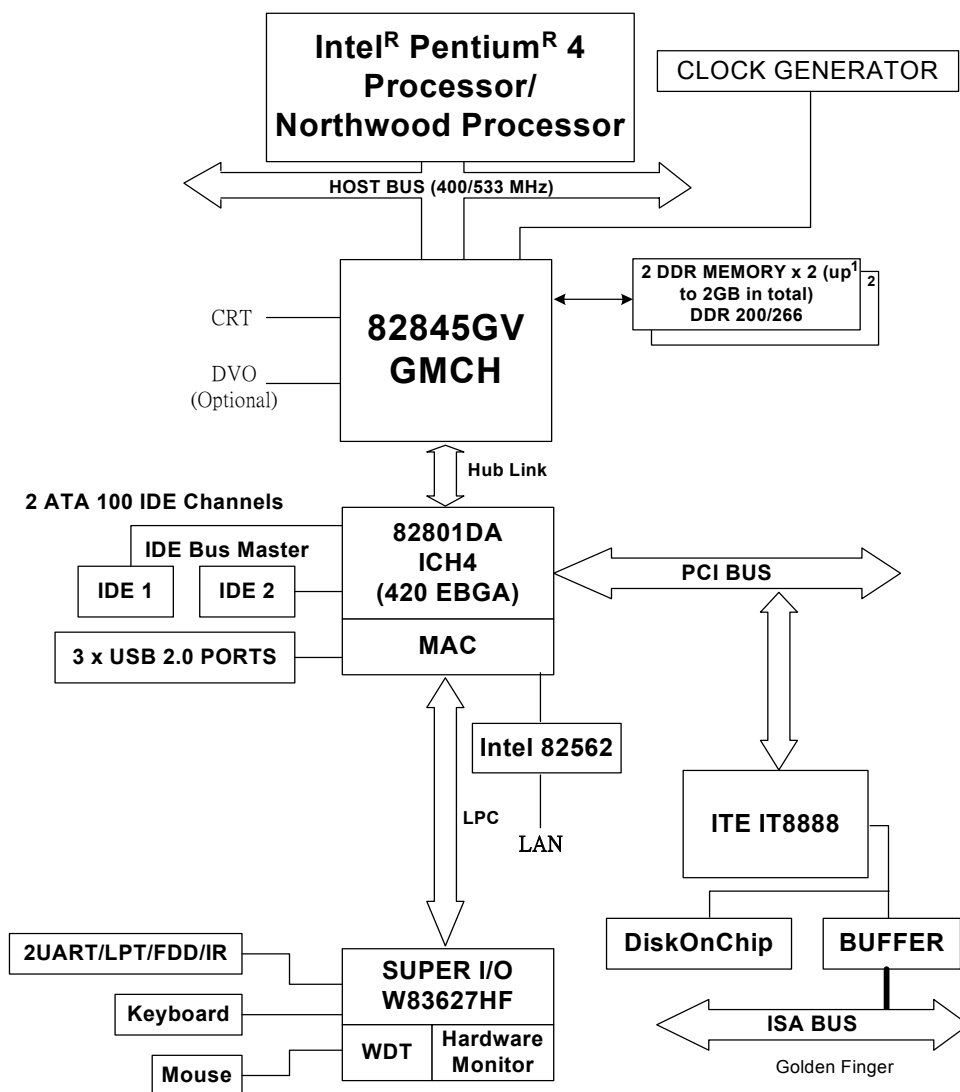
Intel$^R$ Pentium$^R$ 4 Processor/ Northwood Processor

CLOCK GENERATOR

HOST BUS (400/533 MHz)

2 DDR MEMORY x 2 (up to 2GB in total) DDR 200/266

1

2

CRT

82845GV GMCH

DVO (Optional)

Hub Link

2 ATA 100 IDE Channels

IDE Bus Master

IDE 1

IDE 2

82801DA ICH4 (420 EBGA)

PCI BUS

MAC

3 x USB 2.0 PORTS

Intel 82562

LPC

LAN

ITE IT8888

DiskOnChip

BUFFER

2UART/LPT/FDD/IR

SUPER I/O W83627HF

Keyboard

ISA BUS

WDT

Hardware Monitor

Mouse

Golden Finger